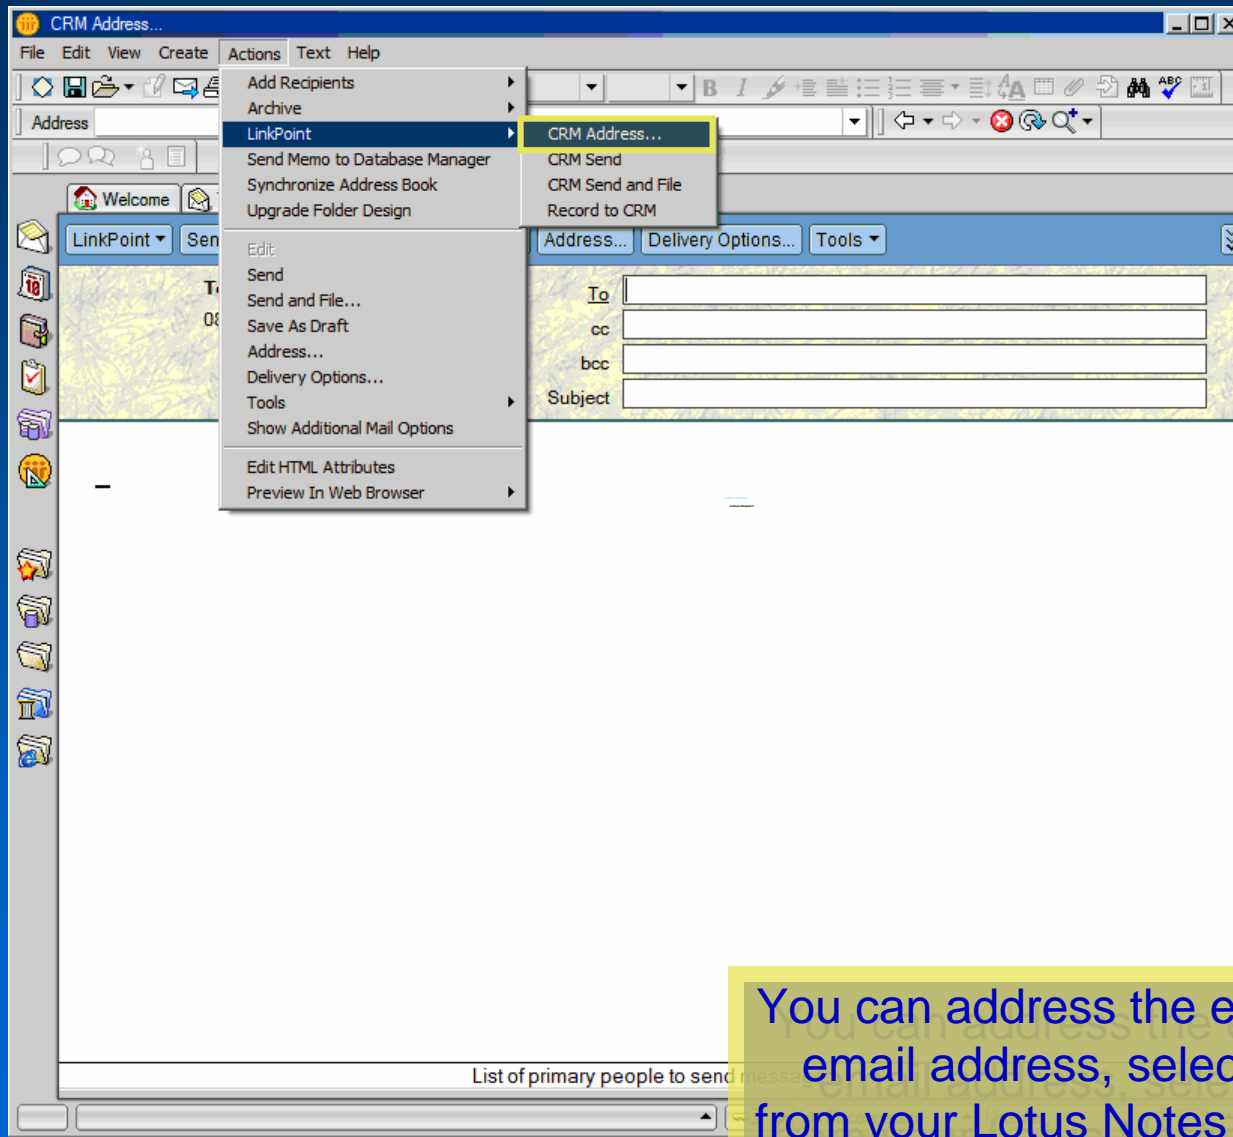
CRM Address...

File Edit View Create Actions Text Help

Address

Welcome

LinkPoint Sen

Add Recipients
Archive
LinkPoint
Send Memo to Database Manager
Synchronize Address Book
Upgrade Folder Design
Edit
Send
Send and File...
Save As Draft
Address...
Delivery Options...
Tools
Show Additional Mail Options
Edit HTML Attributes
Preview In Web Browser

CRM Address...
CRM Send
CRM Send and File
Record to CRM

Address... Delivery Options... Tools

T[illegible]
08

To
cc
bcc
Subject

List of primary people to send

You can address the e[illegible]
email address, selec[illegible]
from your Lotus Notes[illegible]